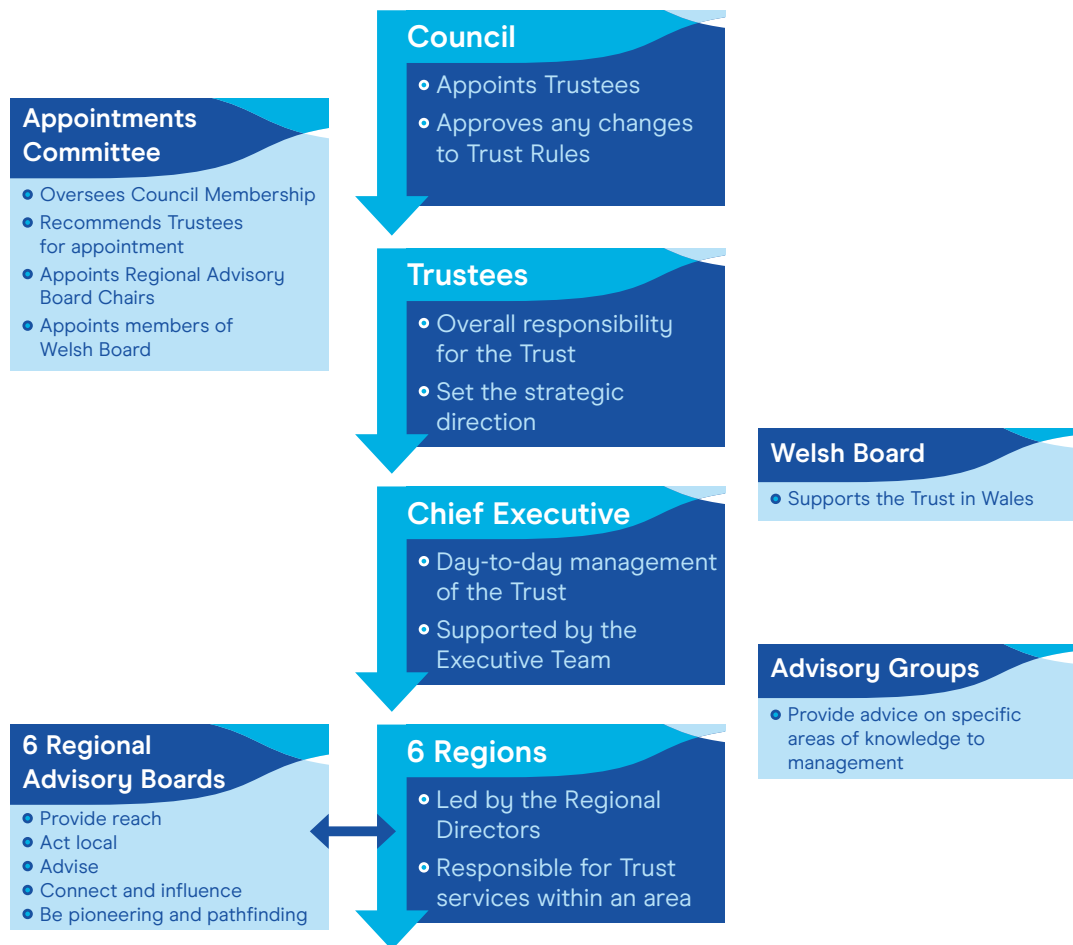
Council

- Appoints Trustees
- Approves any changes to Trust Rules

Appointments Committee

- Oversees Council Membership
- Recommends Trustees for appointment
- Appoints Regional Advisory Board Chairs
- Appoints members of Welsh Board

Trustees

- Overall responsibility for the Trust
- Set the strategic direction

Welsh Board

- Supports the Trust in Wales

Chief Executive

- Day-to-day management of the Trust
- Supported by the Executive Team

Advisory Groups

- Provide advice on specific areas of knowledge to management

6 Regional Advisory Boards

- Provide reach
- Act local
- Advise
- Connect and influence
- Be pioneering and pathfinding

6 Regions

- Led by the Regional Directors
- Responsible for Trust services within an area